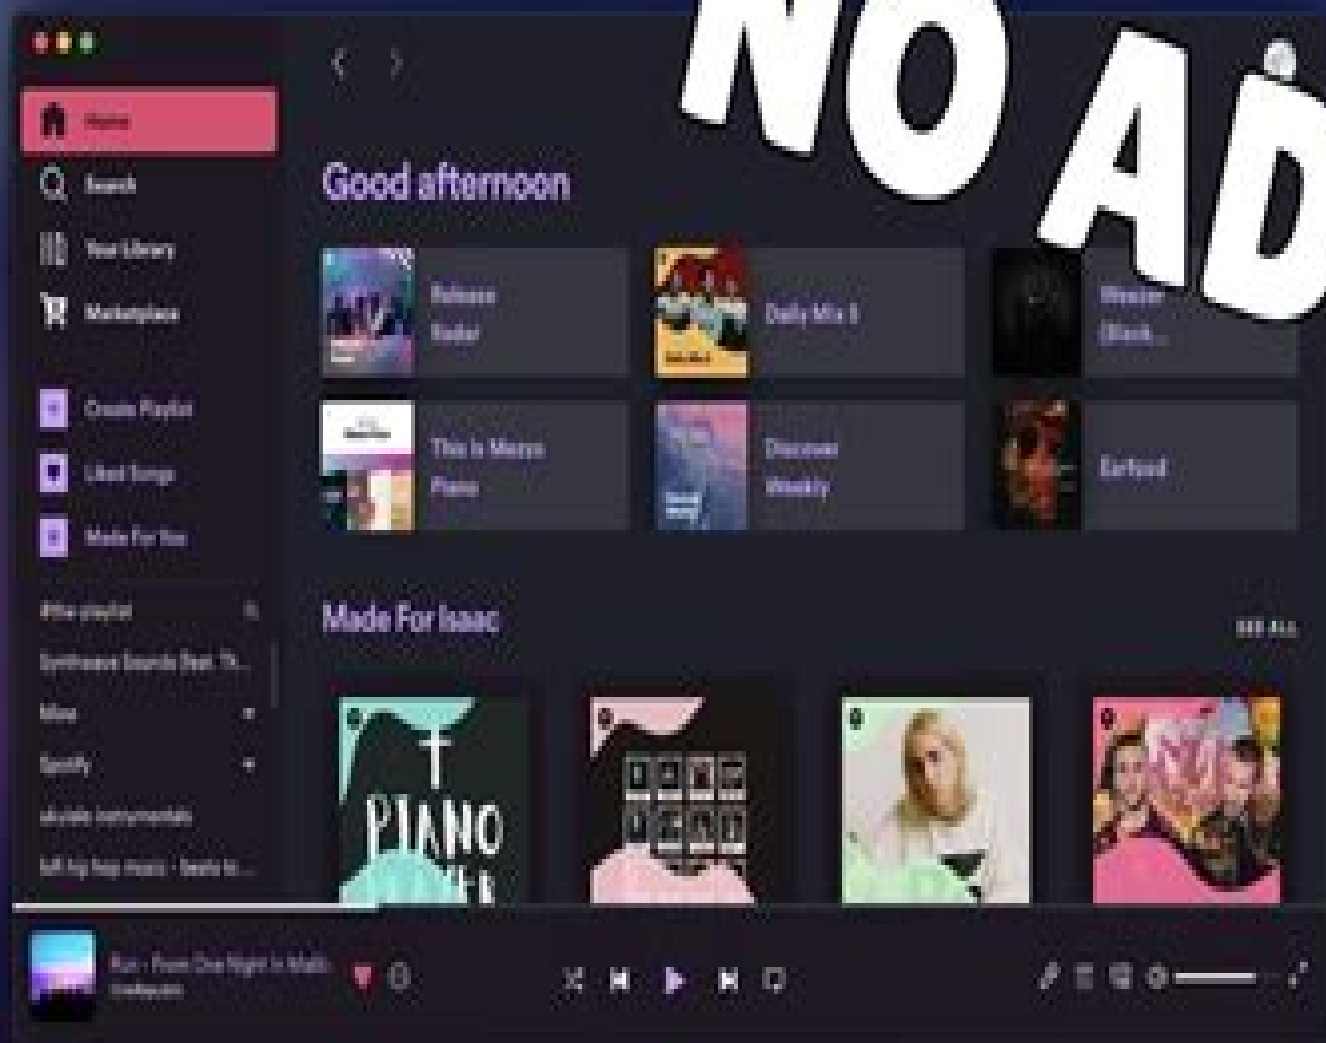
NO AD

Home

Search

Your Library

Marketplace

Create Playlist

Liked Songs

Made For You

#the playlist

Synthwave Sounds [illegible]

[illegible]

Spotify

ukulele instrumentals

lofi hip hop music - beats to...

Good afternoon

Release Radar

Daily Mix 5

Weezer (Black...

This Is Marco Piano

Discover Weekly

Earfood

Made For Isaac

SEE ALL

PIANO

Run - From One Night In Malibu

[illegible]